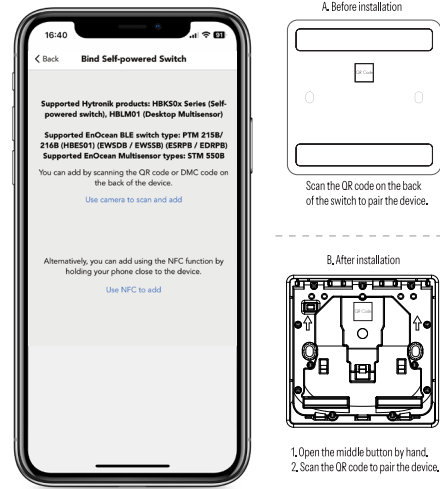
16:40

31

Back

Bind Self-powered Switch

Supported Hytronik products: HBKS0x Series (Self-powered switch), HBLM01 (Desktop Multisensor)

Supported EnOcean BLE switch type: PTM 215B/ 216B (HBES01) (EWSDB / EWSSB) (ESRPB / EDRPB)
Supported EnOcean Multisensor types: STM 550B

You can add by scanning the QR code or DMC code on the back of the device.

Use camera to scan and add

Alternatively, you can add using the NFC function by holding your phone close to the device.

Use NFC to add

A. Before installation

QR Code

Scan the QR code on the back of the switch to pair the device.

B. After installation

QR Code

1. Open the middle button by hand.
2. Scan the QR code to pair the device.